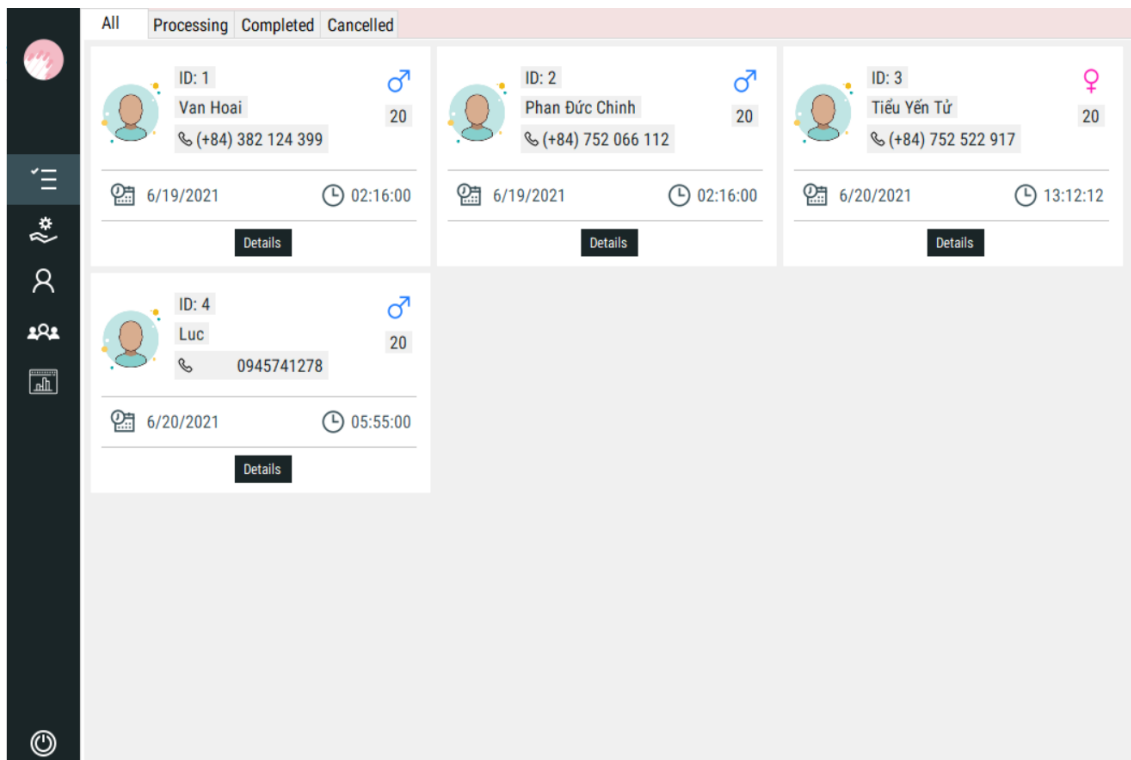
All | Processing | Completed | Cancelled

ID: 1
Van Hoai
(+84) 382 124 399
♂
20
6/19/2021 02:16:00
Details

ID: 2
Phan Đức Chinh
(+84) 752 066 112
♂
20
6/19/2021 02:16:00
Details

ID: 3
Tiểu Yến Tử
(+84) 752 522 917
♀
20
6/20/2021 13:12:12
Details

ID: 4
Luc
0945741278
♂
20
6/20/2021 05:55:00
Details